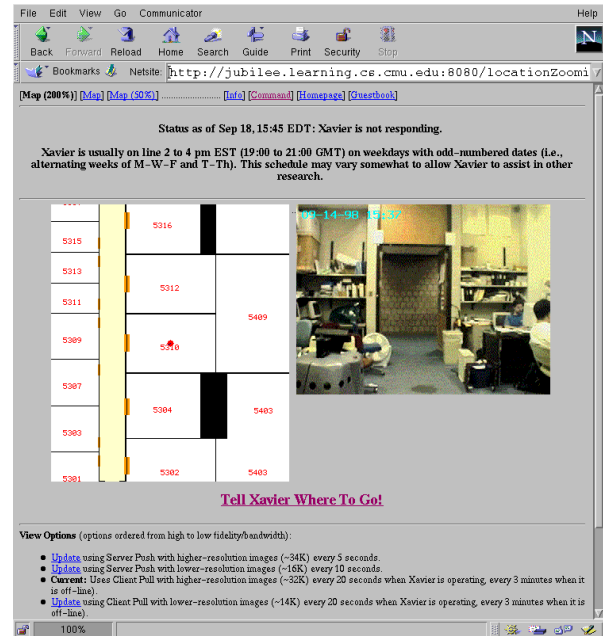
File Edit View Go Communicator Help

Back Forward Reload Home Search Guide Print Security Stop

Bookmarks Netsite: http://jubilee.learning.cs.cmu.edu:8080/locationZoomi

[Map (200%)] [Map] [Map (50%)] .......................... [Info] [Command] [Homepage] [Guestbook]

Status as of Sep 18, 15:45 EDT: Xavier is not responding.

Xavier is usually on line 2 to 4 pm EST (19:00 to 21:00 GMT) on weekdays with odd-numbered dates (i.e., alternating weeks of M-W-F and T-Th). This schedule may vary somewhat to allow Xavier to assist in other research.

5315 5313 5311 5309 5307 5303 5301 5316 5312 5310 5304 5302 5409 5403 5403

09-14-98 15:37

Tell Xavier Where To Go!

View Options (options ordered from high to low fidelity/bandwidth):

- Update using Server Push with higher-resolution images (~34K) every 5 seconds.
- Update using Server Push with lower-resolution images (~16K) every 10 seconds.
- Current: Uses Client Pull with higher-resolution images (~32K) every 20 seconds when Xavier is operating, every 3 minutes when it is off-line).
- Update using Client Pull with lower-resolution images (~14K) every 20 seconds when Xavier is operating, every 3 minutes when it is off-line).

100%